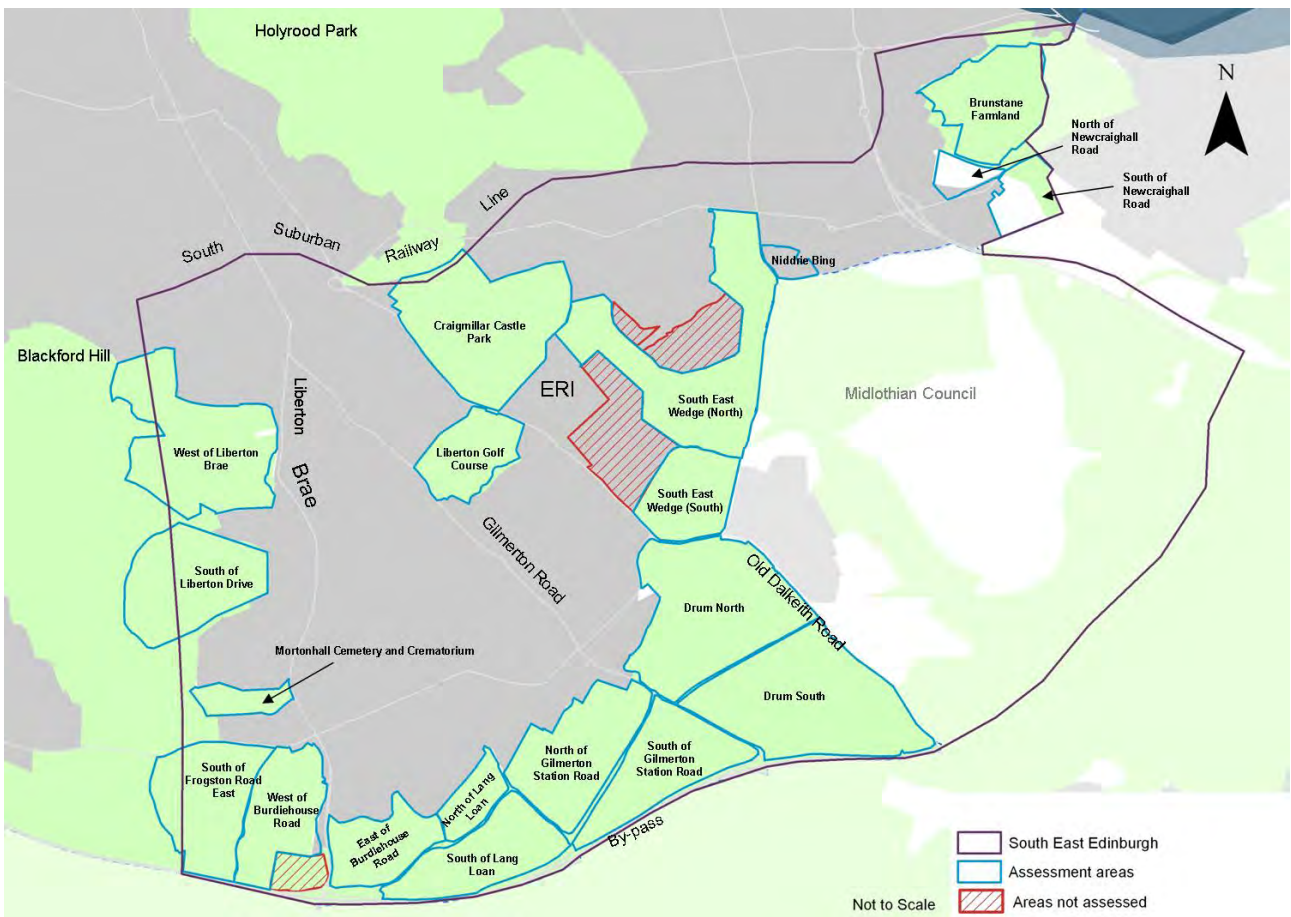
Holyrood Park

N

Brunstane Farmland

North of Newcraighall Road

South of Newcraighall Road

South Suburban Railway Line

Niddrie Bing

Craigmillar Castle Park

Blackford Hill

ERI

Midlothian Council

Liberton Brae

South East Wedge (North)

West of Liberton Brae

Liberton Golf Course

South East Wedge (South)

Gilmerton Road

South of Liberton Drive

Old Dalkeith Road

Drum North

Mortonhall Cemetery and Crematorium

Drum South

South of Frogston Road East

West of Burdiehouse Road

North of Gilmerton Station Road

South of Gilmerton Station Road

East of Burdiehouse Road

North of Lang Loan

South of Lang Loan

By-pass

South East Edinburgh

Assessment areas

Areas not assessed

Not to Scale